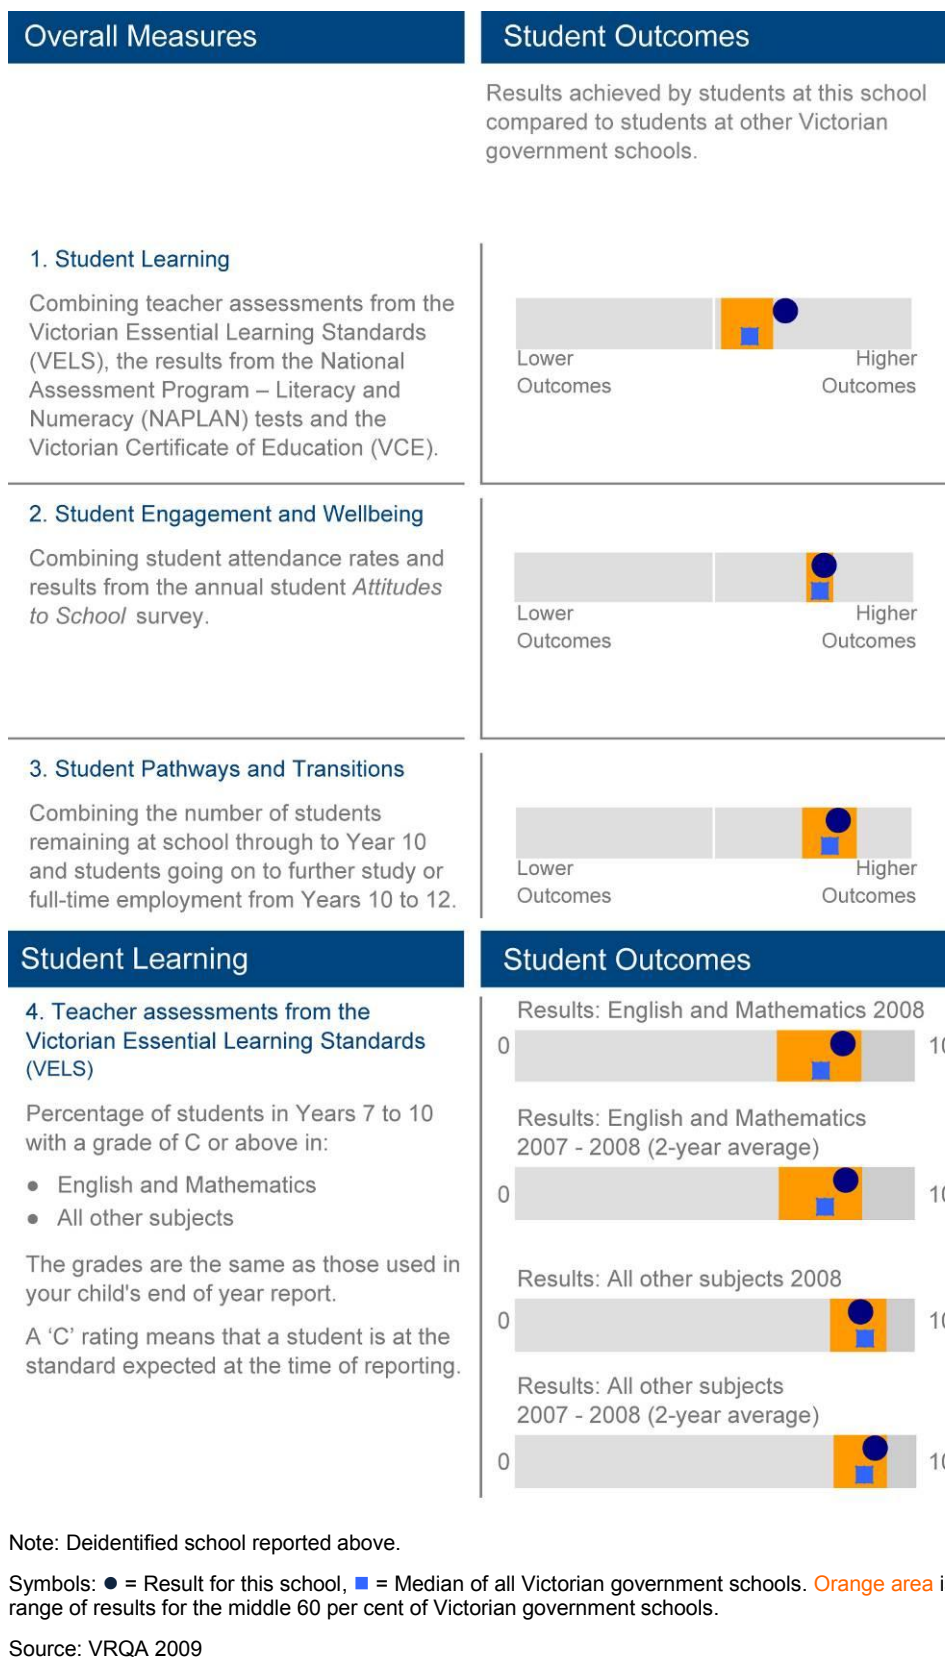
Overall Measures

Student Outcomes

Results achieved by students at this school compared to students at other Victorian government schools.

1. Student Learning

Combining teacher assessments from the Victorian Essential Learning Standards (VELS), the results from the National Assessment Program – Literacy and Numeracy (NAPLAN) tests and the Victorian Certificate of Education (VCE).

Lower Outcomes

Higher Outcomes

2. Student Engagement and Wellbeing

Combining student attendance rates and results from the annual student *Attitudes to School* survey.

Lower Outcomes

Higher Outcomes

3. Student Pathways and Transitions

Combining the number of students remaining at school through to Year 10 and students going on to further study or full-time employment from Years 10 to 12.

Lower Outcomes

Higher Outcomes

Student Learning

Student Outcomes

4. Teacher assessments from the Victorian Essential Learning Standards (VELS)

Percentage of students in Years 7 to 10 with a grade of C or above in:

- English and Mathematics
- All other subjects

The grades are the same as those used in your child's end of year report.

A 'C' rating means that a student is at the standard expected at the time of reporting.

Results: English and Mathematics 2008

0 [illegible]

Results: English and Mathematics 2007 - 2008 (2-year average)

0 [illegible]

Results: All other subjects 2008

0 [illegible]

Results: All other subjects 2007 - 2008 (2-year average)

0 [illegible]

Note: Deidentified school reported above.

Symbols: ● = Result for this school, ■ = Median of all Victorian government schools. Orange area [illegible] range of results for the middle 60 per cent of Victorian government schools.

Source: VRQA 2009